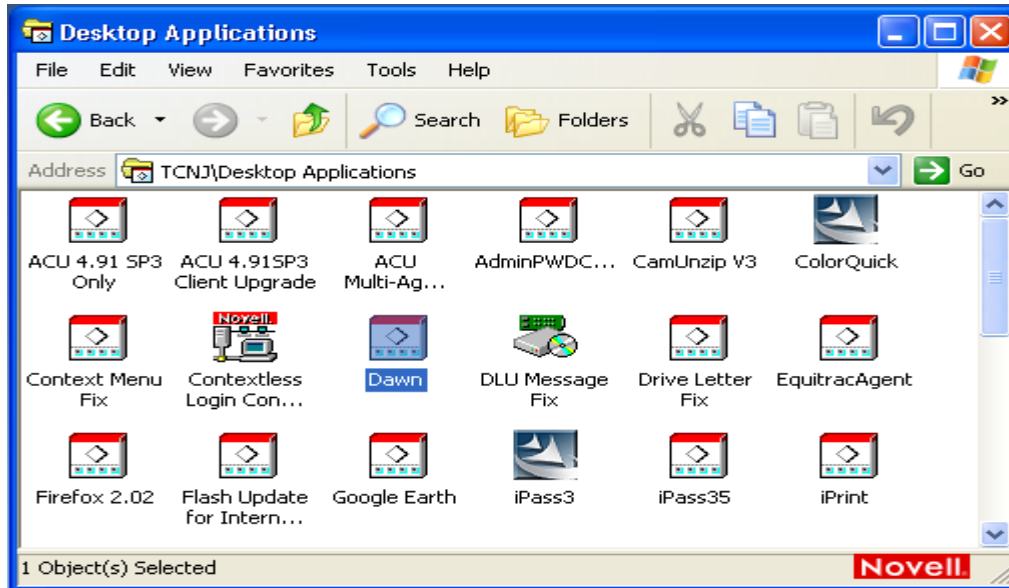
Desktop Applications

File Edit View Favorites Tools Help

Back Search Folders

Address TCNJ\Desktop Applications Go

ACU 4.91 SP3 Only
ACU 4.91SP3 Client Upgrade
ACU Multi-Ag...
AdminPWDC...
CamUnzip V3
ColorQuick
Context Menu Fix
Contextless Login Con...
Dawn
DLU Message Fix
Drive Letter Fix
EquitracAgent
Firefox 2.02
Flash Update for Intern...
Google Earth
iPass3
iPass35
iPrint

1 Object(s) Selected
Novell.